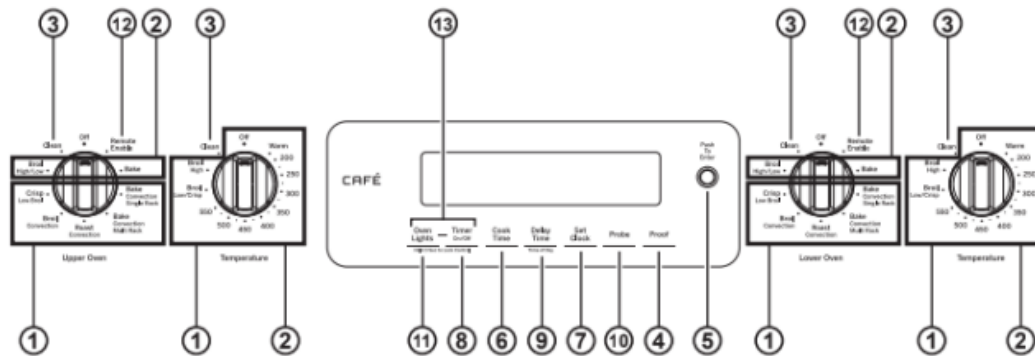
③ ⑫ ② ③

Clean
Off
Remote Enable
Broil High/Low
Bake
Crisp Low Broil
Bake Convection Single Rack
Broil Convection
Roast Convection
Bake Convection Multi Rack
Upper Oven

Clean
Off
Warm
Broil High
200
Broil Low/Crisp
250
300
550
350
500
450
400
Temperature

① ① ②

⑬

CAFÉ
Push To Enter
Oven Lights
Timer On/Off
Cook Time
Delay Time
Set Clock
Probe
Proof
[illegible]
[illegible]

⑪ ⑧ ⑥ ⑨ ⑦ ⑩ ④ ⑤

③ ⑫ ② ③

Clean
Off
Remote Enable
Broil High/Low
Bake
Crisp Low Broil
Bake Convection Single Rack
Broil Convection
Roast Convection
Bake Convection Multi Rack
Lower Oven

Clean
Off
Warm
Broil High
200
Broil Low/Crisp
250
300
550
350
500
450
400
Temperature

① ① ②